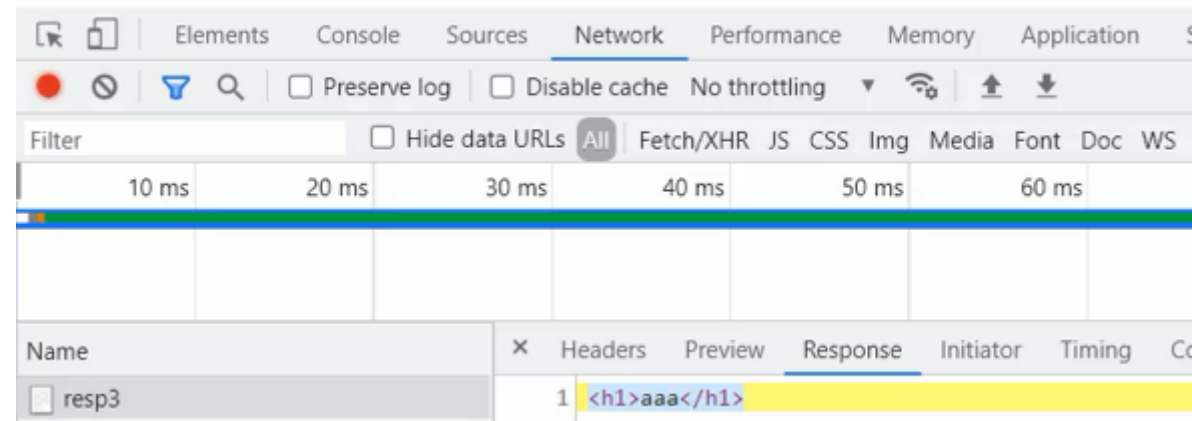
Elements Console Sources Network Performance Memory Application

Preserve log Disable cache No throttling

Filter Hide data URLs All Fetch/XHR JS CSS Img Media Font Doc WS

10 ms 20 ms 30 ms 40 ms 50 ms 60 ms

Name

resp3

× Headers Preview Response Initiator Timing

1 <h1>aaa</h1>